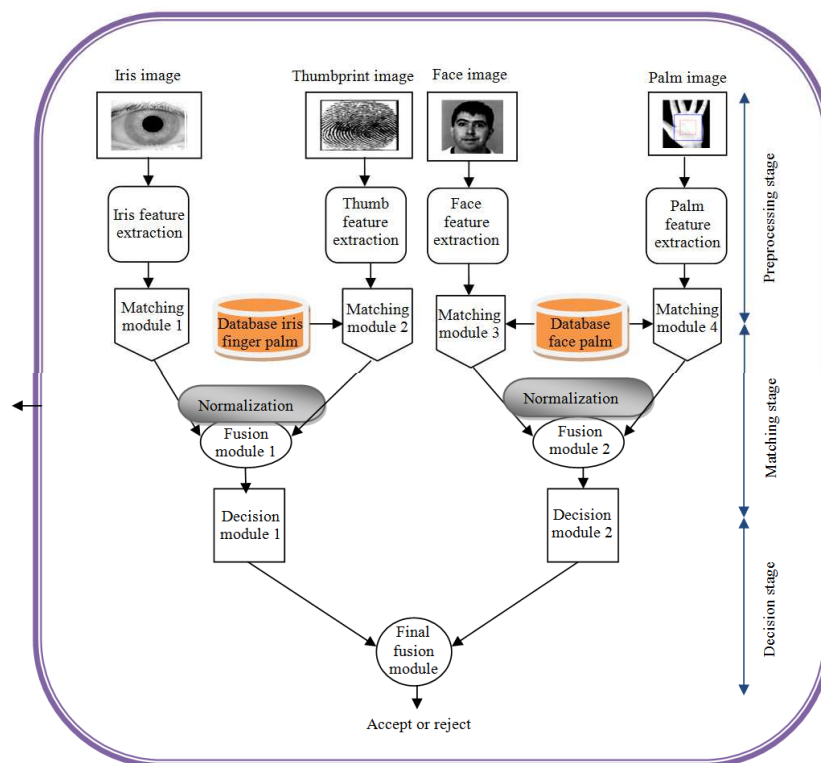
Iris image

Thumbprint image

Face image

Palm image

Iris feature extraction

Thumb feature extraction

Face feature extraction

Palm feature extraction

Preprocessing stage

Matching module 1

Database iris finger palm

Matching module 2

Matching module 3

Database face palm

Matching module 4

Normalization

Normalization

Fusion module 1

Fusion module 2

Matching stage

Decision module 1

Decision module 2

Decision stage

Final fusion module

Accept or reject